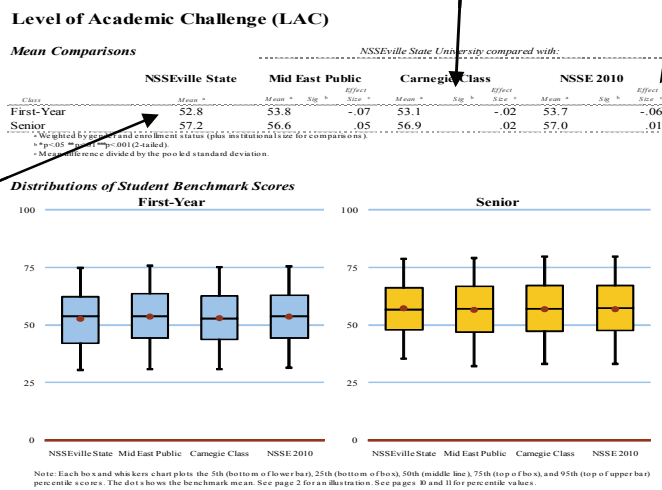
Level of Academic Challenge (LAC)

Mean Comparisons

NSSEville State University compared with:

| Class | NSSEville State Mean $^a$ | Mid East Public Mean $^a$ | Sig $^b$ | Effect Size $^c$ | Carnegie Class Mean $^a$ | Sig $^b$ | Effect Size $^c$ | NSSE 2010 Mean $^a$ | Sig $^b$ | Effect Size $^c$ |
|---|---|---|---|---|---|---|---|---|---|---|
| First-Year | 52.8 | 53.8 | | -.07 | 53.1 | | -.02 | 53.7 | | -.06 |
| Senior | 57.2 | 56.6 | | .05 | 56.9 | | .02 | 57.0 | | .01 |

$^a$ Weighted by gender and enrollment status (plus institutional size for comparisons).
$^b$ *p<.05 **p<.01 ***p<.001 (2-tailed).
$^c$ Mean difference divided by the pooled standard deviation.

Distributions of Student Benchmark Scores

First-Year

100
75
50
25
0

NSSEville State Mid East Public Carnegie Class NSSE 2010

Senior

100
75
50
25
0

NSSEville State Mid East Public Carnegie Class NSSE 2010

Note: Each box and whiskers chart plots the 5th (bottom of lower bar), 25th (bottom of box), 50th (middle line), 75th (top of box), and 95th (top of upper bar) percentile scores. The dot shows the benchmark mean. See page 2 for an illustration. See pages 10 and 11 for percentile values.